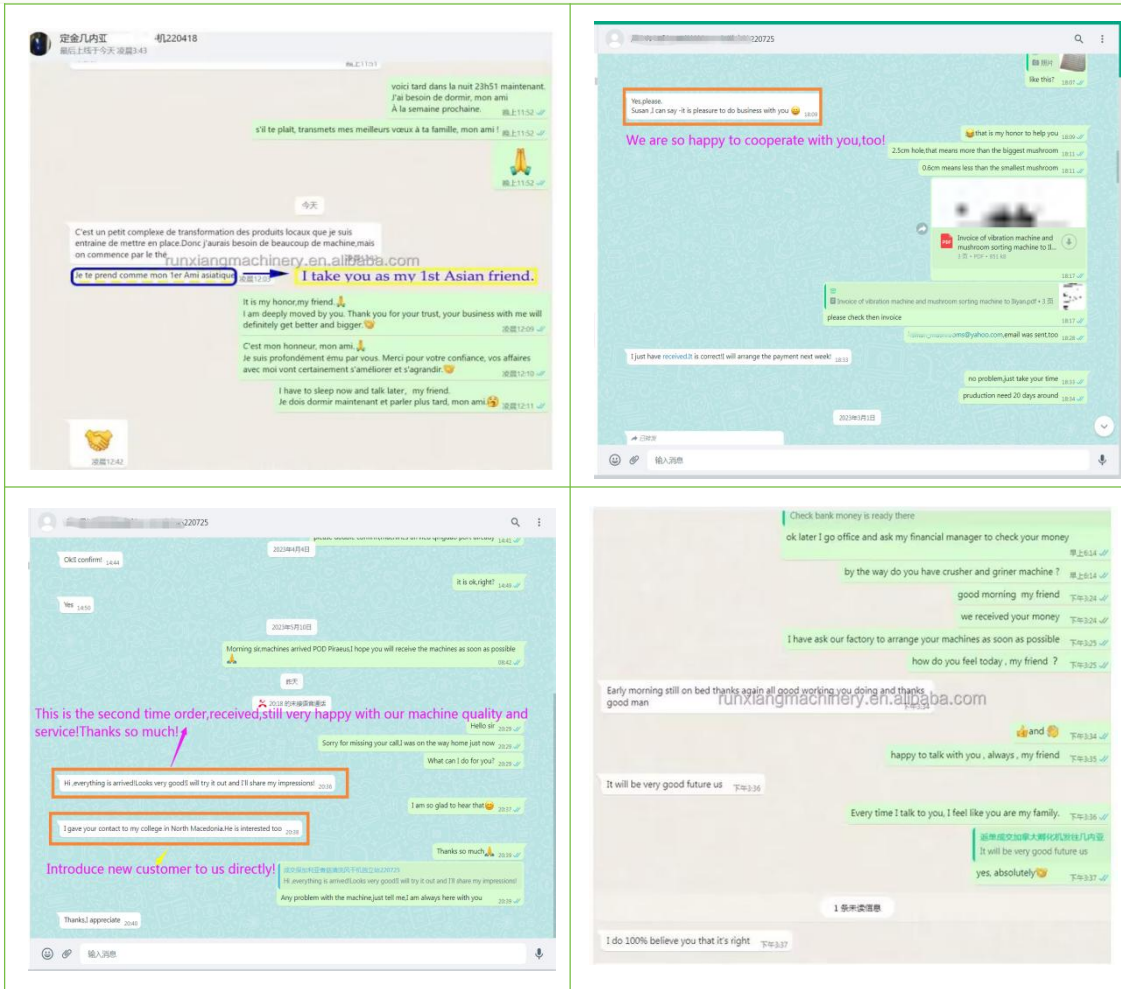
定金几内亚 机220418
最后上线于今天 凌晨3:43

voici tard dans la nuit 23h51 maintenant.
J'ai besoin de dormir, mon ami
À la semaine prochaine. 晚上11:52

s'il te plait, transmets mes meilleurs vœux à ta famille, mon ami ! 晚上11:52

晚上11:52

今天

C'est un petit complexe de transformation des produits locaux que je suis entraine de mettre en place.Donc j'aurais besoin de beaucoup de machine,mais on commence par le thé

Je te prend comme mon 1er Ami asiatique 凌晨12:03

I take you as my 1st Asian friend.

runxiangmachinery.en.alibaba.com

It is my honor,my friend.
I am deeply moved by you. Thank you for your trust, your business with me will definitely get better and bigger. 凌晨12:09

C'est mon honneur, mon ami.
Je suis profondément ému par vous. Merci pour votre confiance, vos affaires avec moi vont certainement s'améliorer et s'agrandir. 凌晨12:10

I have to sleep now and talk later, my friend.
Je dois dormir maintenant et parler plus tard, mon ami. 凌晨12:11

凌晨12:42

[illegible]220725

like this? 18:07

Yes,please.
Susan ,I can say -it is pleasure to do business with you 18:09

We are so happy to cooperate with you,too!

that is my honor to help you 18:09

2.5cm hole,that means more than the biggest mushroom 18:11

0.6cm means less than the smallest mushroom 18:11

Invoice of vibration machine and mushroom sorting machine to Il...
1页 • PDF • 851 KB
18:17

Invoice of vibration machine and mushroom sorting machine to Iliyan.pdf • 1页
please check then invoice 18:17

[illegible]@yahoo.com,email was sent,too 18:20

I just have received,it is correct! I will arrange the payment next week! 18:33

no problem,just take your time 18:33

pruduction need 20 days around 18:34

2023年5月1日

输入消息

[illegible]220725

Ok! confirm! 14:44

2023年4月4日

it is ok,right? 14:49

Yes 14:50

2023年5月10日

Morning sir,machines arrived POD Piraeus,I hope you will receive the machines as soon as possible 08:42

昨天

2018 的未读消息

This is the second time order,received,still very happy with our machine quality and service!Thanks so much!

Hello sir 20:29

Sorry for missing your call,I was on the way home just now 20:29

What can I do for you? 20:29

Hi ,everything is arrived!Looks very good!I will try it out and I'll share my impressions! 20:30

I am so glad to hear that 20:31

I gave your contact to my college in North Macedonia.He is interested too 20:38

Introduce new customer to us directly!

Thanks so much 20:39

Hi ,everything is arrived!Looks very good!I will try it out and I'll share my impressions!
Any problem with the machine,just tell me,I am always here with you 20:39

Thanks,I appreciate 20:40

输入消息

Check bank money is ready there

ok later I go office and ask my financial manager to check your money 早上6:14

by the way do you have crusher and griner machine ? 早上6:14

good morning my friend 下午3:24

we received your money 下午3:24

I have ask our factory to arrange your machines as soon as possible 下午3:25

how do you feel today , my friend ? 下午3:25

Early morning still on bed thanks again all good working you doing and thanks good man 下午3:33

runxiangmachinery.en.alibaba.com

and 下午3:34

happy to talk with you , always , my friend 下午3:35

It will be very good future us 下午3:36

Every time I talk to you, I feel like you are my family. 下午3:36

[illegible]几内亚
It will be very good future us
yes, absolutely 下午3:37

1 条未读信息

I do 100% believe you that it's right 下午3:37